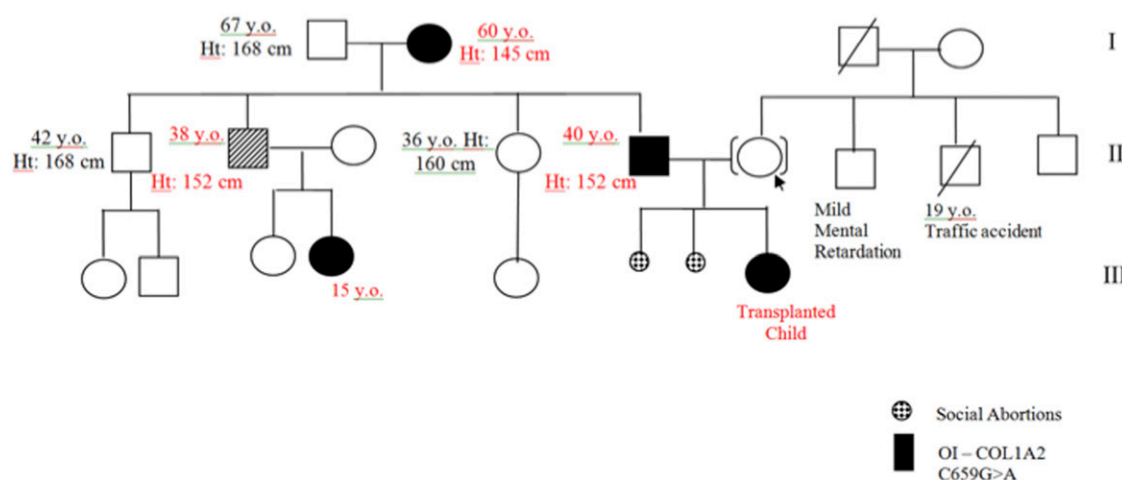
67 y.o.
Ht: 168 cm

60 y.o.
Ht: 145 cm

I

42 y.o.
Ht: 168 cm

38 y.o.
Ht: 152 cm

36 y.o. Ht: 160 cm

40 y.o.
Ht: 152 cm

II

Mild Mental Retardation

19 y.o.
Traffic accident

15 y.o.

Transplanted Child

III

Social Abortions

OI – COL1A2 C659G>A